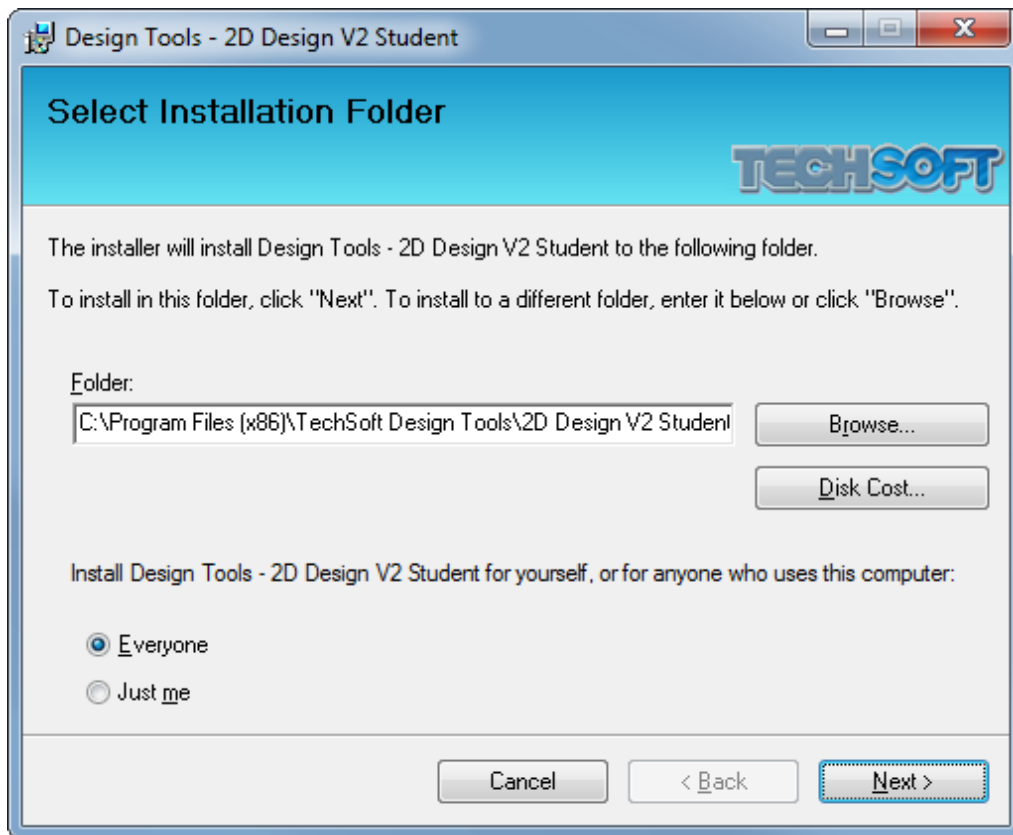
Design Tools - 2D Design V2 Student

Select Installation Folder

TECHSOFT

The installer will install Design Tools - 2D Design V2 Student to the following folder.

To install in this folder, click "Next". To install to a different folder, enter it below or click "Browse".

Folder:

C:\Program Files (x86)\TechSoft Design Tools\2D Design V2 Student

Browse...

Disk Cost...

Install Design Tools - 2D Design V2 Student for yourself, or for anyone who uses this computer:

Everyone

Just me

Cancel

< Back

Next >